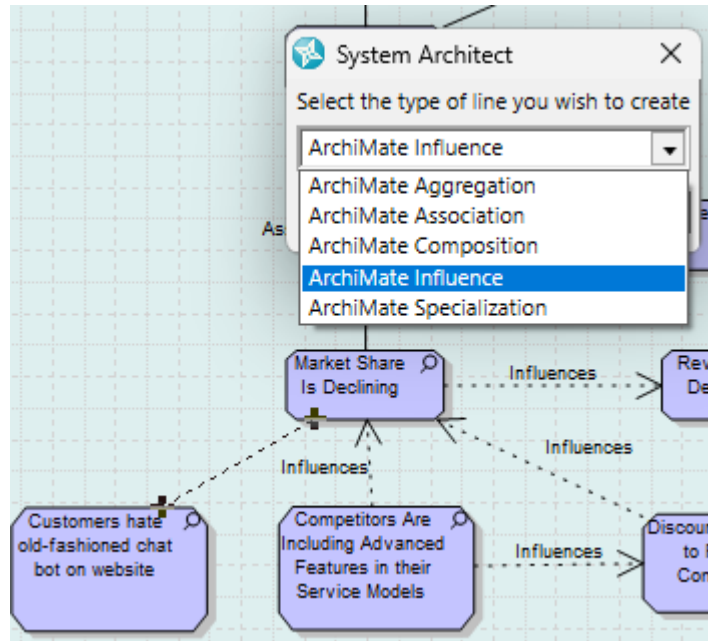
System Architect

Select the type of line you wish to create

ArchiMate Influence

ArchiMate Aggregation
ArchiMate Association
ArchiMate Composition
ArchiMate Influence
ArchiMate Specialization

As

Market Share Is Declining

Influences

Rev De

Influences

Influences

Customers hate old-fashioned chat bot on website

Competitors Are Including Advanced Features in their Service Models

Influences

Discou to Con